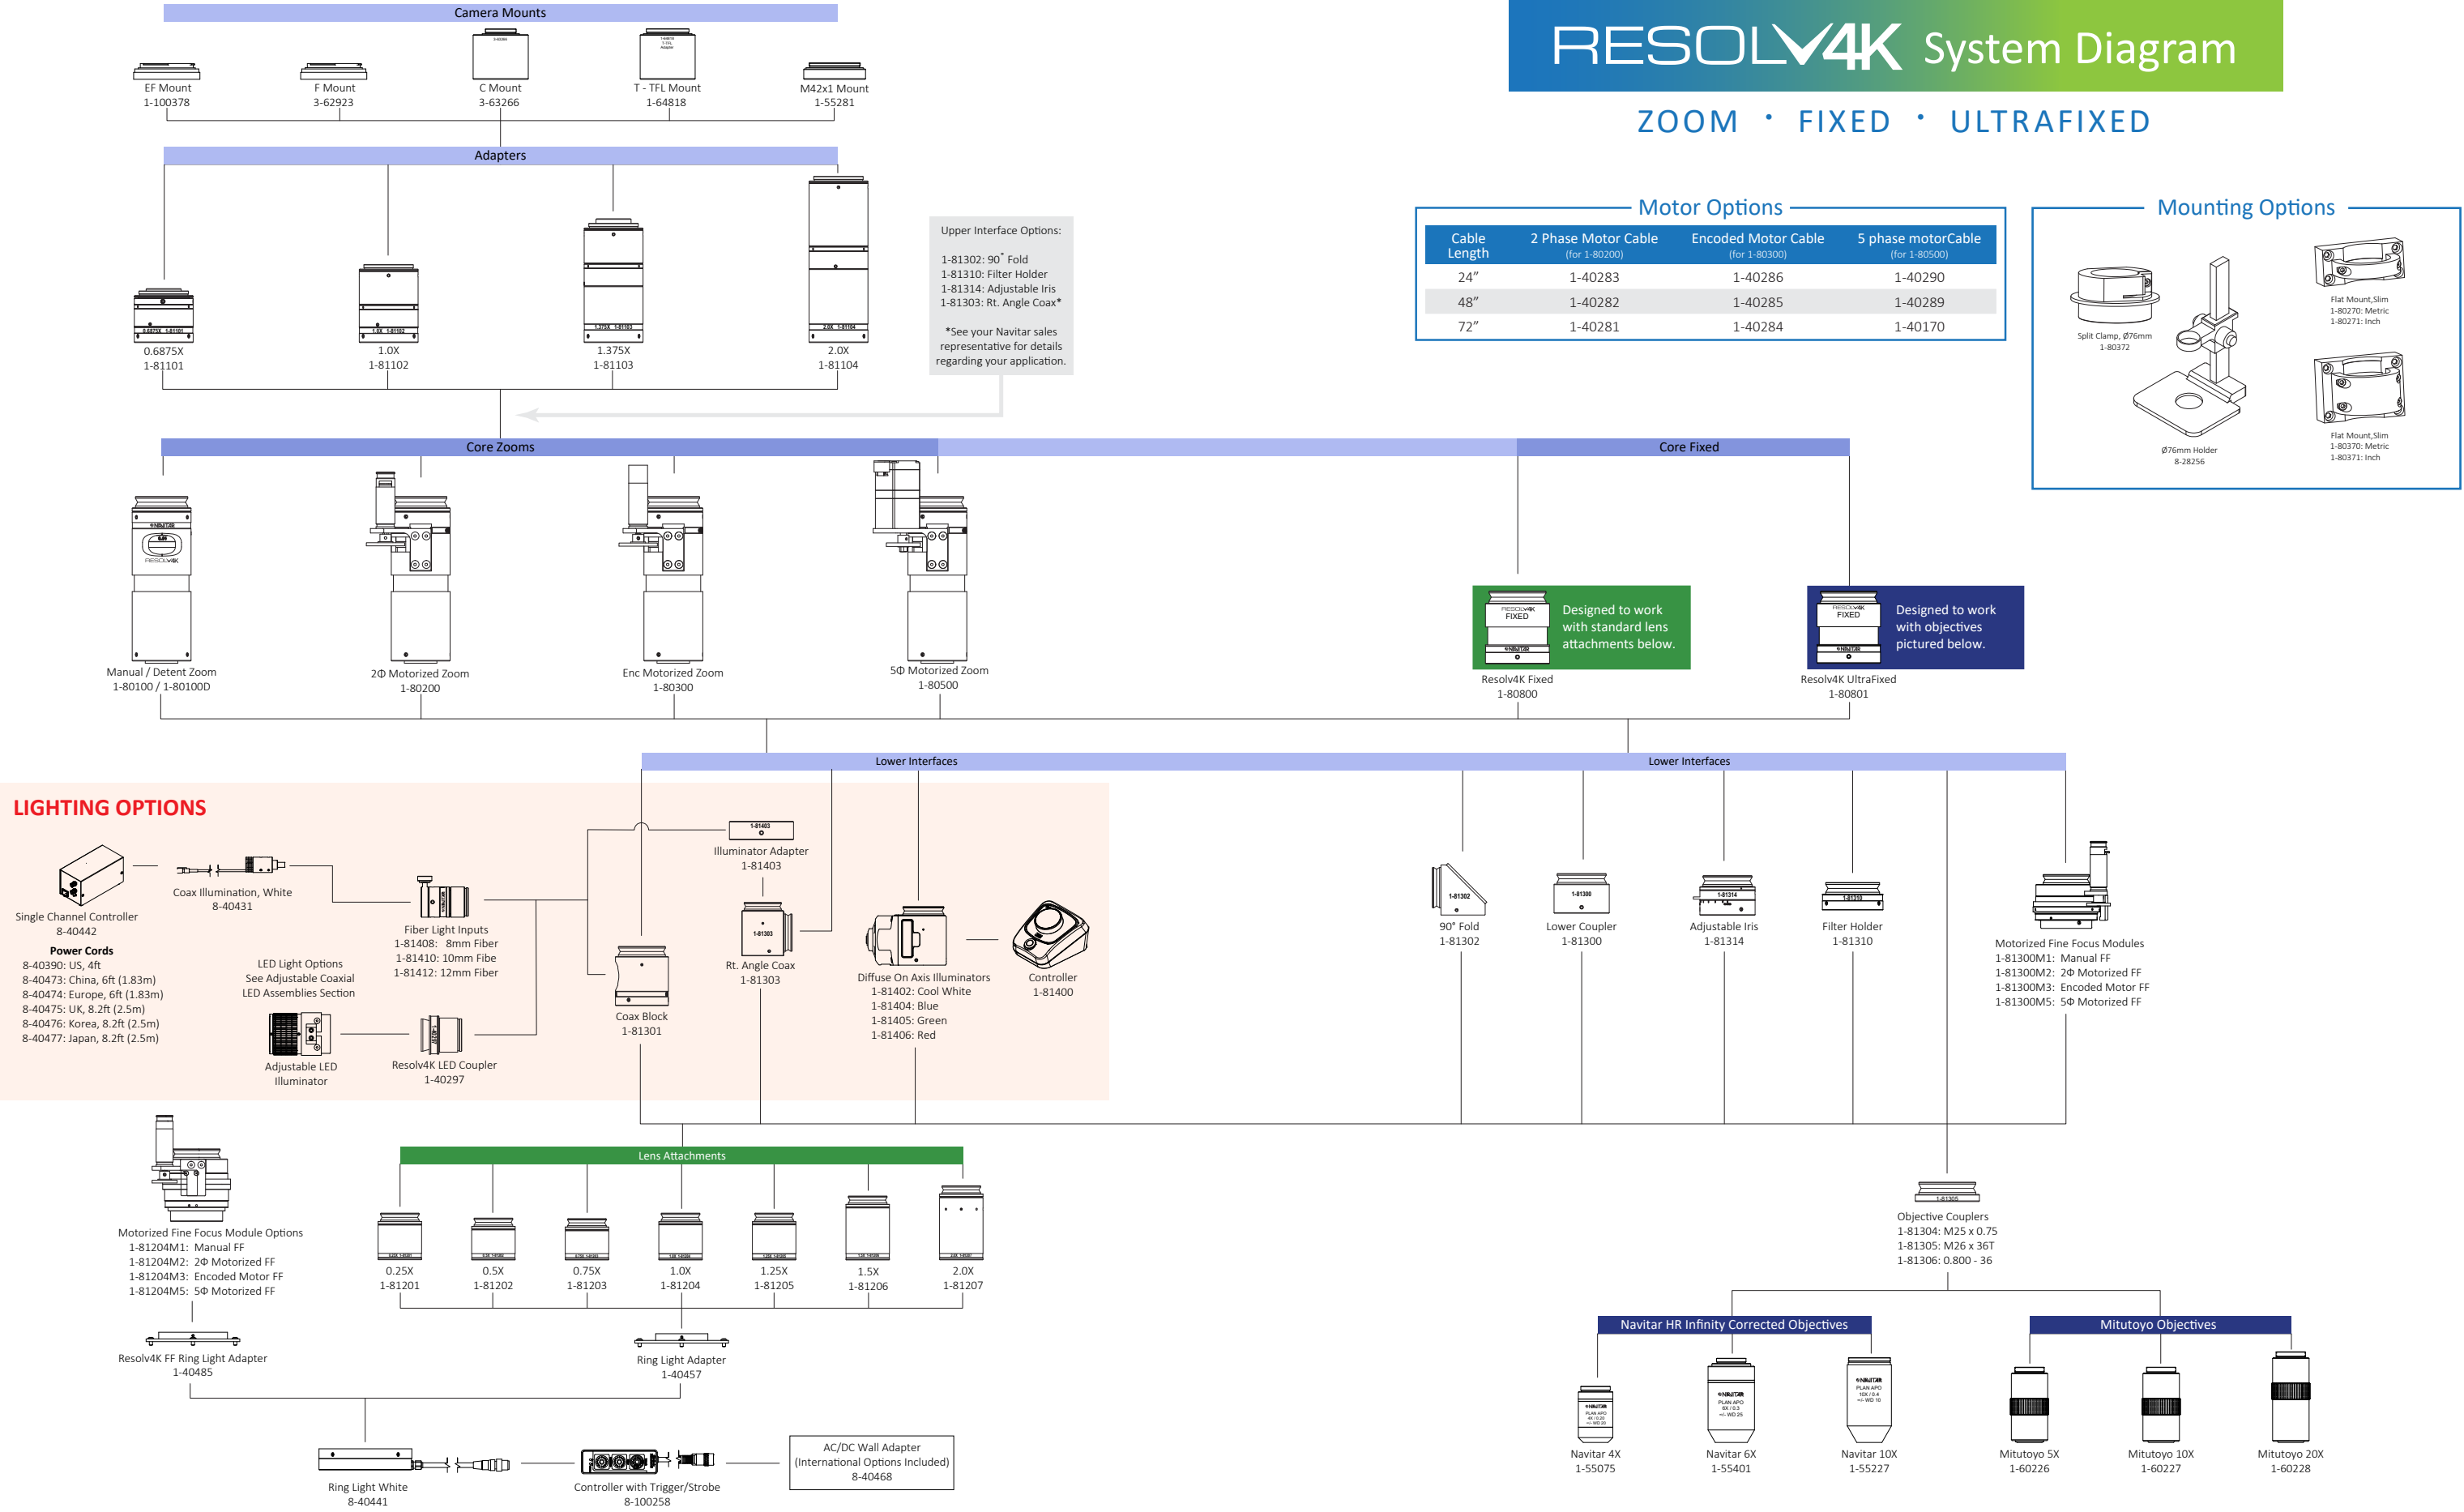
RESOLV4K System Diagram

ZOOM • FIXED • ULTRAFIXED

Camera Mounts

EF Mount
1-100378

F Mount
3-62923

C Mount
3-63266

T - TFL Mount
1-64818

M42x1 Mount
1-55281

Adapters

0.6875X
1-81101

1.0X
1-81102

1.375X
1-81103

2.0X
1-81104

Upper Interface Options:

1-81302: 90° Fold
1-81310: Filter Holder
1-81314: Adjustable Iris
1-81303: Rt. Angle Coax*

*See your Navitar sales representative for details regarding your application.

Motor Options

| Cable Length | 2 Phase Motor Cable (for 1-80200) | Encoded Motor Cable (for 1-80300) | 5 phase motorCable (for 1-80500) |
|---|---|---|---|
| 24" | 1-40283 | 1-40286 | 1-40290 |
| 48" | 1-40282 | 1-40285 | 1-40289 |
| 72" | 1-40281 | 1-40284 | 1-40170 |

Mounting Options

Split Clamp, Ø76mm
1-80372

Flat Mount,Slim
1-80270: Metric
1-80271: Inch

Ø76mm Holder
8-28256

Flat Mount,Slim
1-80370: Metric
1-80371: Inch

Core Zooms

Core Fixed

Manual / Detent Zoom
1-80100 / 1-80100D

2Φ Motorized Zoom
1-80200

Enc Motorized Zoom
1-80300

5Φ Motorized Zoom
1-80500

Designed to work with standard lens attachments below.

Resolv4K Fixed
1-80800

Designed to work with objectives pictured below.

Resolv4K UltraFixed
1-80801

Lower Interfaces

Lower Interfaces

LIGHTING OPTIONS

Single Channel Controller
8-40442

Coax Illumination, White
8-40431

Power Cords
8-40390: US, 4ft
8-40473: China, 6ft (1.83m)
8-40474: Europe, 6ft (1.83m)
8-40475: UK, 8.2ft (2.5m)
8-40476: Korea, 8.2ft (2.5m)
8-40477: Japan, 8.2ft (2.5m)

LED Light Options
See Adjustable Coaxial LED Assemblies Section

Fiber Light Inputs
1-81408: 8mm Fiber
1-81410: 10mm Fibe
1-81412: 12mm Fiber

Adjustable LED Illuminator

Resolv4K LED Coupler
1-40297

Illuminator Adapter
1-81403

Rt. Angle Coax
1-81303

Coax Block
1-81301

Diffuse On Axis Illuminators
1-81402: Cool White
1-81404: Blue
1-81405: Green
1-81406: Red

Controller
1-81400

90° Fold
1-81302

Lower Coupler
1-81300

Adjustable Iris
1-81314

Filter Holder
1-81310

Motorized Fine Focus Modules
1-81300M1: Manual FF
1-81300M2: 2Φ Motorized FF
1-81300M3: Encoded Motor FF
1-81300M5: 5Φ Motorized FF

Motorized Fine Focus Module Options
1-81204M1: Manual FF
1-81204M2: 2Φ Motorized FF
1-81204M3: Encoded Motor FF
1-81204M5: 5Φ Motorized FF

Lens Attachments

0.25X
1-81201

0.5X
1-81202

0.75X
1-81203

1.0X
1-81204

1.25X
1-81205

1.5X
1-81206

2.0X
1-81207

Resolv4K FF Ring Light Adapter
1-40485

Ring Light Adapter
1-40457

Ring Light White
8-40441

Controller with Trigger/Strobe
8-100258

AC/DC Wall Adapter
(International Options Included)
8-40468

Objective Couplers
1-81304: M25 x 0.75
1-81305: M26 x 36T
1-81306: 0.800 - 36

Navitar HR Infinity Corrected Objectives

Mitutoyo Objectives

Navitar 4X
1-55075

Navitar 6X
1-55401

Navitar 10X
1-55227

Mitutoyo 5X
1-60226

Mitutoyo 10X
1-60227

Mitutoyo 20X
1-60228